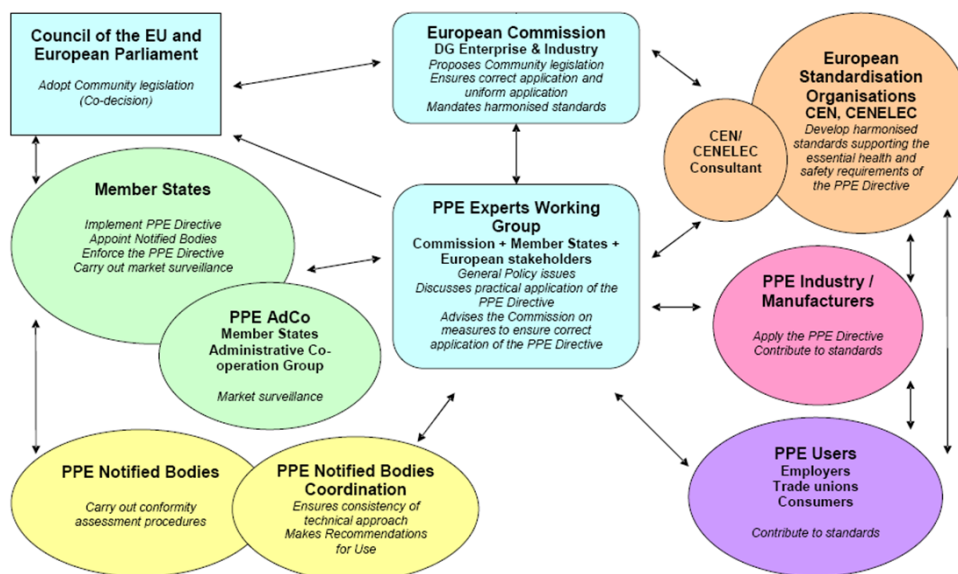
Council of the EU and European Parliament

Adopt Community legislation (Co-decision)

European Commission
DG Enterprise & Industry
Proposes Community legislation
Ensures correct application and uniform application
Mandates harmonised standards

European Standardisation Organisations
CEN, CENELEC
Develop harmonised standards supporting the essential health and safety requirements of the PPE Directive

CEN/ CENELEC Consultant

Member States

Implement PPE Directive
Appoint Notified Bodies
Enforce the PPE Directive
Carry out market surveillance

PPE Experts Working Group
Commission + Member States + European stakeholders
General Policy issues
Discusses practical application of the PPE Directive
Advises the Commission on measures to ensure correct application of the PPE Directive

PPE AdCo
Member States Administrative Co-operation Group

Market surveillance

PPE Industry / Manufacturers

Apply the PPE Directive
Contribute to standards

PPE Notified Bodies

Carry out conformity assessment procedures

PPE Notified Bodies Coordination
Ensures consistency of technical approach
Makes Recommendations for Use

PPE Users
Employers
Trade unions
Consumers

Contribute to standards